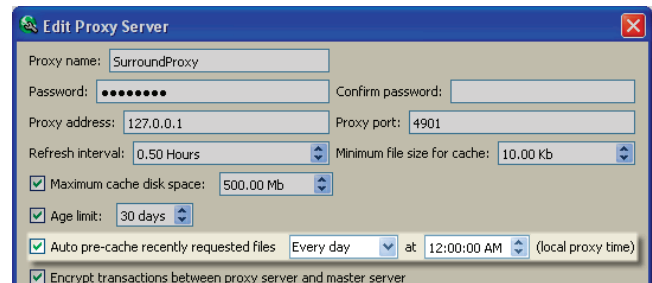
Edit Proxy Server

Proxy name: SurroundProxy

Password: ••••••••

Confirm password:

Proxy address: 127.0.0.1

Proxy port: 4901

Refresh interval: 0.50 Hours

Minimum file size for cache: 10.00 Kb

Maximum cache disk space: 500.00 Mb

Age limit: 30 days

Auto pre-cache recently requested files Every day at 12:00:00 AM (local proxy time)

Encrypt transactions between proxy server and master server